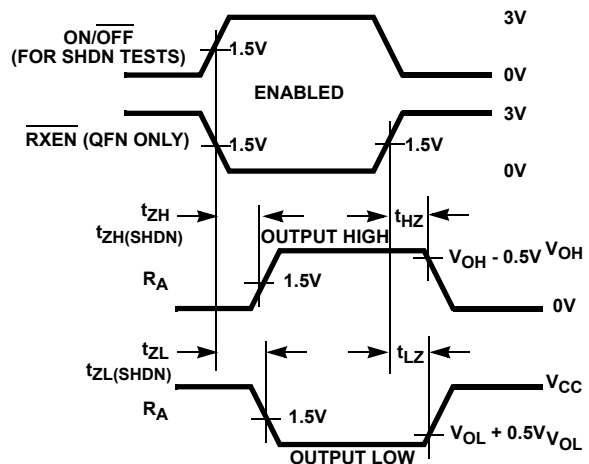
ON/$\overline{OFF}$
(FOR SHDN TESTS)
1.5V
3V
0V
ENABLED
$\overline{RXEN}$ (QFN ONLY)
1.5V
1.5V
3V
0V
$t_{ZH}$
$t_{ZH(SHDN)}$
OUTPUT HIGH
$t_{HZ}$
$R_A$
1.5V
$V_{OH}$ - 0.5V $V_{OH}$
0V
$t_{ZL}$
$t_{ZL(SHDN)}$
$t_{LZ}$
$R_A$
$V_{CC}$
1.5V
$V_{OL}$ + 0.5V $V_{OL}$
OUTPUT LOW